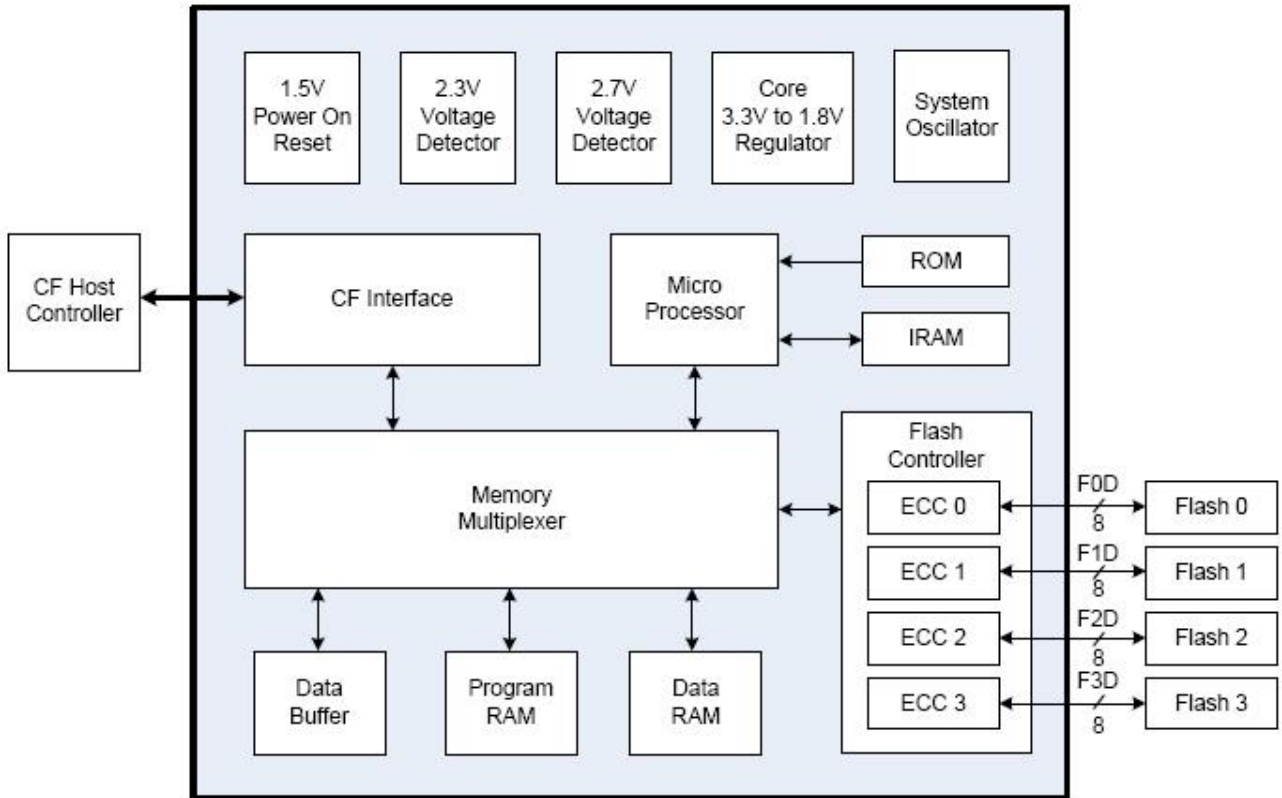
1.5V Power On Reset

2.3V Voltage Detector

2.7V Voltage Detector

Core 3.3V to 1.8V Regulator

System Oscillator

CF Host Controller

CF Interface

Micro Processor

ROM

IRAM

Flash Controller

Memory Multiplexer

ECC 0

F0D
8

Flash 0

ECC 1

F1D
8

Flash 1

ECC 2

F2D
8

Flash 2

ECC 3

F3D
8

Flash 3

Data Buffer

Program RAM

Data RAM